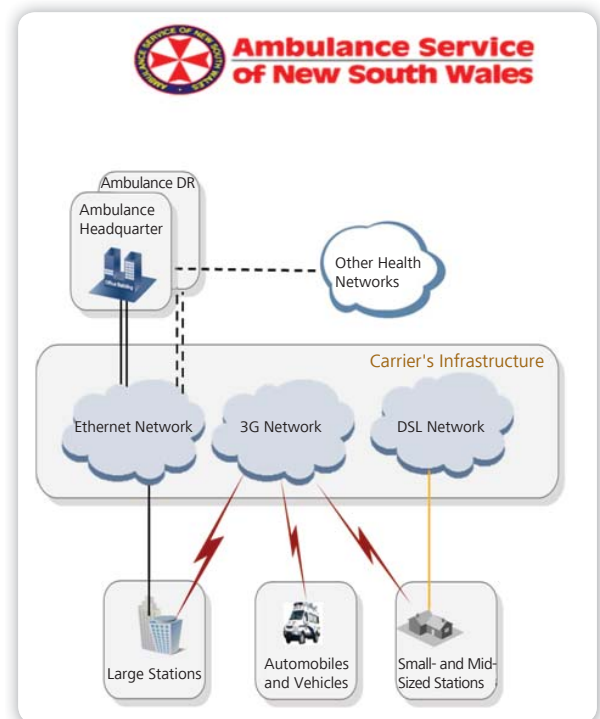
AMBULANCE SERVICE OF NEW SOUTH WALES

Ambulance Service of New South Wales

Ambulance DR

Ambulance Headquarter

Other Health Networks

Carrier's Infrastructure

Ethernet Network

3G Network

DSL Network

Large Stations

Automobiles and Vehicles

Small- and Mid-Sized Stations